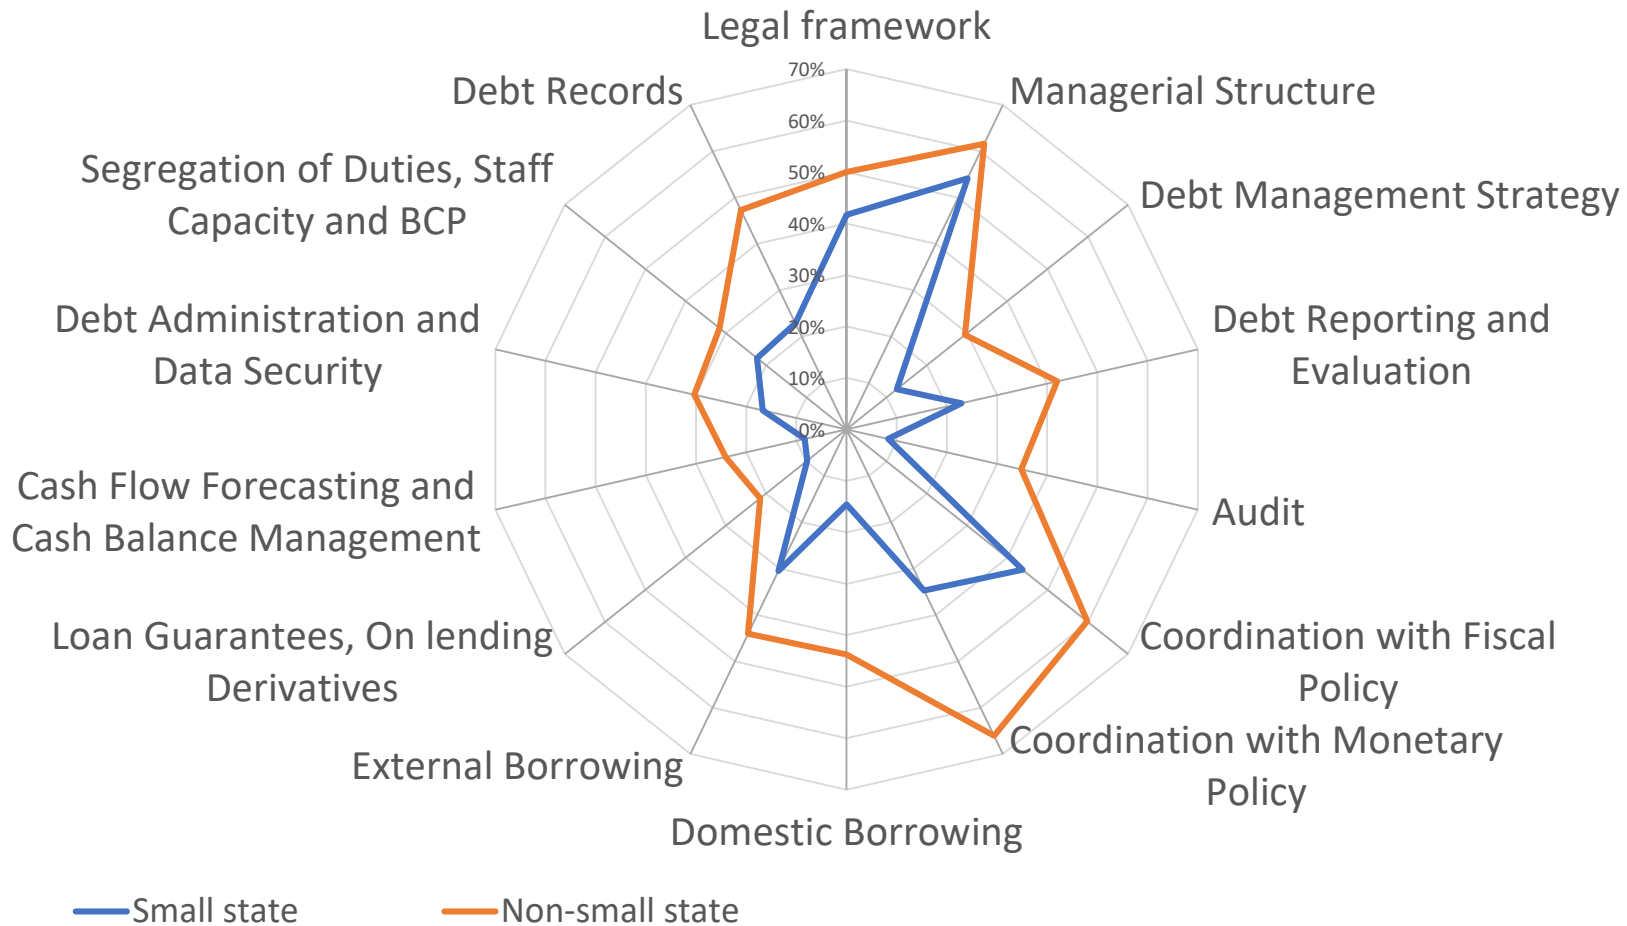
Legal framework
70%
60%
50%
40%
30%
20%
10%
0%
Managerial Structure
Debt Management Strategy
Debt Reporting and Evaluation
Audit
Coordination with Fiscal Policy
Coordination with Monetary Policy
Domestic Borrowing
External Borrowing
Loan Guarantees, On lending Derivatives
Cash Flow Forecasting and Cash Balance Management
Debt Administration and Data Security
Segregation of Duties, Staff Capacity and BCP
Debt Records

Small state
Non-small state